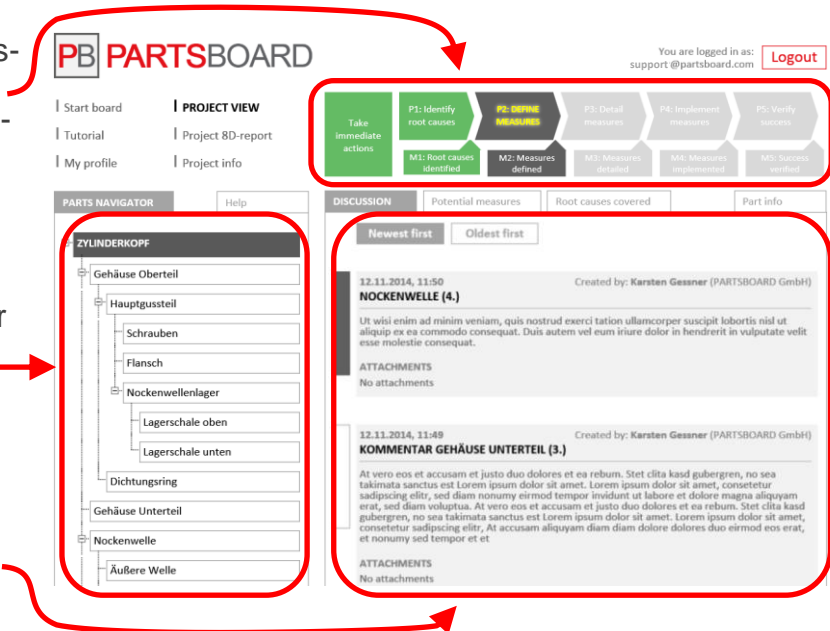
s-

-

r

PB PARTSBOARD

You are logged in as: support@partsboard.com

Logout

Start board

Tutorial

My profile

PROJECT VIEW

Project 8D-report

Project info

Take immediate actions

P1: Identify root causes

P2: DEFINE MEASURES

P3: Detail measures

P4: Implement measures

P5: Verify success

M1: Root causes identified

M2: Measures defined

M3: Measures detailed

M4: Measures implemented

M5: Success verified

PARTS NAVIGATOR

Help

ZYLINDERKOPF

Gehäuse Oberteil

Hauptgussteil

Schrauben

Flansch

Nockenwellenlager

Lagerschale oben

Lagerschale unten

Dichtungsring

Gehäuse Unterteil

Nockenwelle

Äußere Welle

DISCUSSION

Potential measures

Root causes covered

Part info

Newest first

Oldest first

12.11.2014, 11:50

Created by: Karsten Gessner (PARTSBOARD GmbH)

NOCKENWELLE (4.)

Ut wisi enim ad minim veniam, quis nostrud exerci tation ullamcorper suscipit lobortis nisl ut aliquip ex ea commodo consequat. Duis autem vel eum iriure dolor in hendrerit in vulputate velit esse molestie consequat.

ATTACHMENTS

No attachments

12.11.2014, 11:49

Created by: Karsten Gessner (PARTSBOARD GmbH)

KOMMENTAR GEHÄUSE UNTERTEIL (3.)

At vero eos et accusam et justo duo dolores et ea rebum. Stet clita kasd gubergren, no sea takimata sanctus est Lorem ipsum dolor sit amet. Lorem ipsum dolor sit amet, consetetur sadipscing elitr, sed diam nonumy eirmod tempor invidunt ut labore et dolore magna aliquyam erat, sed diam voluptua. At vero eos et accusam et justo duo dolores et ea rebum. Stet clita kasd gubergren, no sea takimata sanctus est Lorem ipsum dolor sit amet. Lorem ipsum dolor sit amet, consetetur sadipscing elitr, At accusam aliquyam diam diam dolore dolores duo eirmod eos erat, et nonumy sed tempor et et

ATTACHMENTS

No attachments